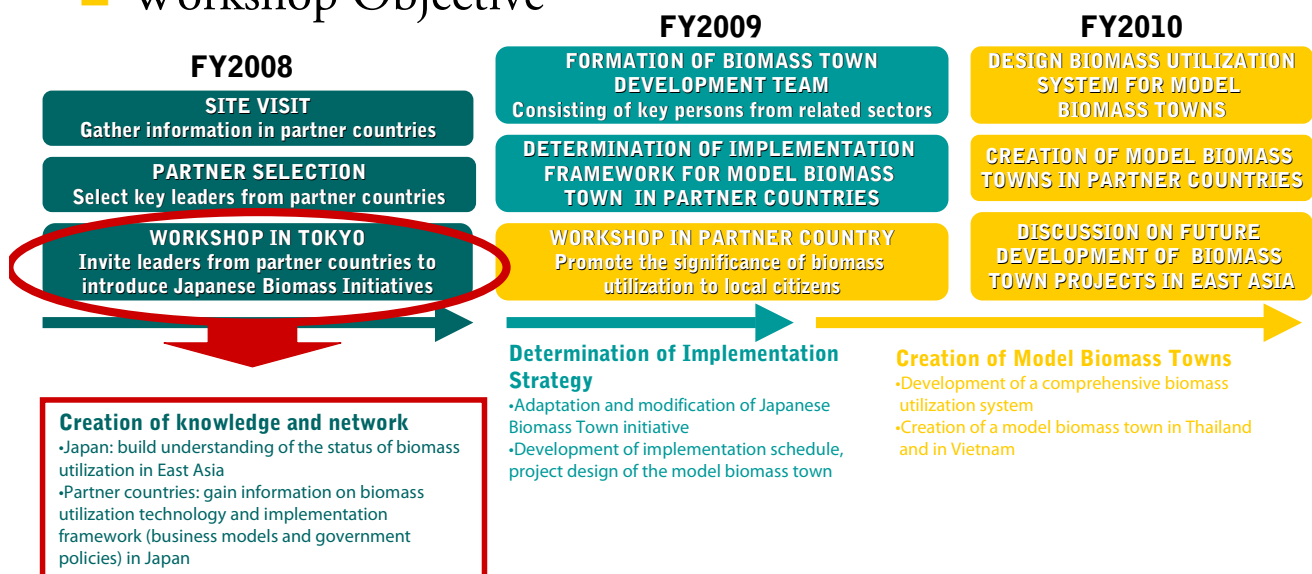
Workshop Objective

FY2008

SITE VISIT
Gather information in partner countries

PARTNER SELECTION
Select key leaders from partner countries

WORKSHOP IN TOKYO
Invite leaders from partner countries to introduce Japanese Biomass Initiatives

Creation of knowledge and network
•Japan: build understanding of the status of biomass utilization in East Asia
•Partner countries: gain information on biomass utilization technology and implementation framework (business models and government policies) in Japan

FY2009

FORMATION OF BIOMASS TOWN DEVELOPMENT TEAM
Consisting of key persons from related sectors

DETERMINATION OF IMPLEMENTATION FRAMEWORK FOR MODEL BIOMASS TOWN IN PARTNER COUNTRIES

WORKSHOP IN PARTNER COUNTRY
Promote the significance of biomass utilization to local citizens

Determination of Implementation Strategy
•Adaptation and modification of Japanese Biomass Town initiative
•Development of implementation schedule, project design of the model biomass town

FY2010

DESIGN BIOMASS UTILIZATION SYSTEM FOR MODEL BIOMASS TOWNS

CREATION OF MODEL BIOMASS TOWNS IN PARTNER COUNTRIES

DISCUSSION ON FUTURE DEVELOPMENT OF BIOMASS TOWN PROJECTS IN EAST ASIA

Creation of Model Biomass Towns
•Development of a comprehensive biomass utilization system
•Creation of a model biomass town in Thailand and in Vietnam